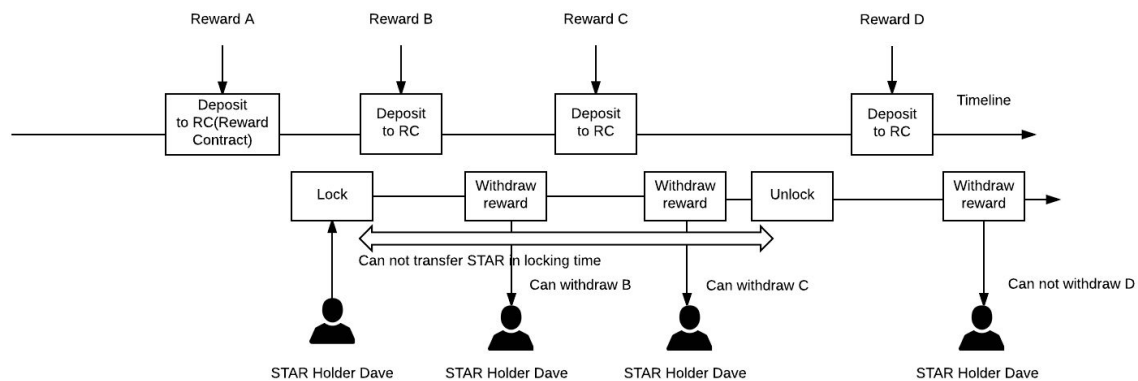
Reward A

Reward B

Reward C

Reward D

Deposit to RC(Reward Contract)

Deposit to RC

Deposit to RC

Deposit to RC

Timeline

Lock

Withdraw reward

Withdraw reward

Unlock

Withdraw reward

Can not transfer STAR in locking time

Can withdraw B

Can withdraw C

Can not withdraw D

STAR Holder Dave

STAR Holder Dave

STAR Holder Dave

STAR Holder Dave